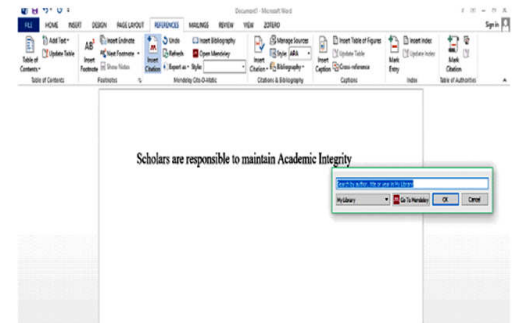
Document1 - Microsoft Word

Sign in

FILE HOME INSERT DESIGN PAGE LAYOUT REFERENCES MAILINGS REVIEW VIEW ZOTERO

Add Text
Update Table
Table of Contents
Table of Contents

Insert Endnote
Next Footnote
Show Notes
Insert Footnote
Footnotes

Undo
Refresh
Export as
Style
Insert Citation
Insert Bibliography
Open Mendeley
Mendeley Cite-O-Matic

Manage Sources
Style: APA
Bibliography
Insert Citation
Citations & Bibliography

Insert Table of Figures
Update Table
Cross-reference
Insert Caption
Captions

Insert Index
Update Index
Mark Entry
Index

Mark Citation
Table of Authorities

Scholars are responsible to maintain Academic Integrity

Search by author, title or year in My Library

My Library
Go To Mendeley
OK
Cancel